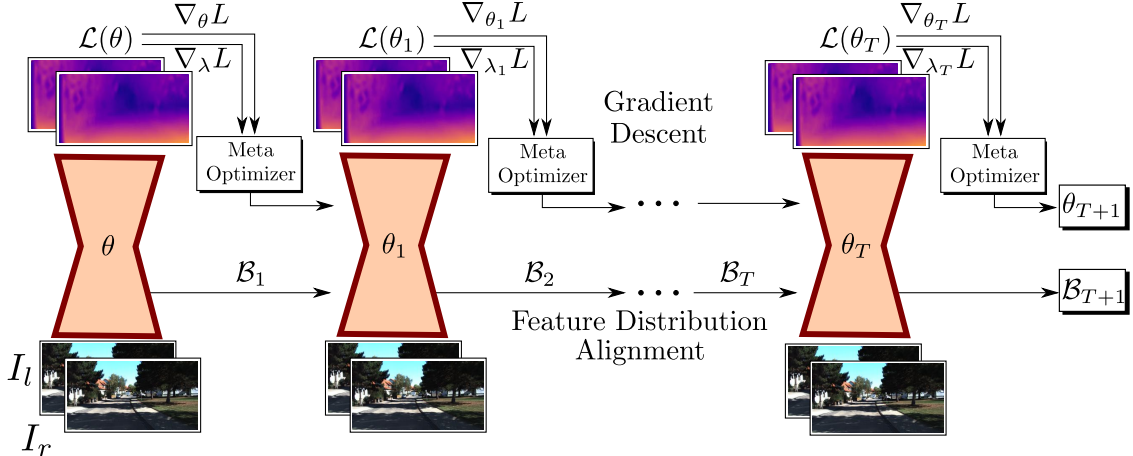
$\mathcal{L}(\theta)$ $\nabla_\theta L$
$\nabla_\lambda L$

$\mathcal{L}(\theta_1)$ $\nabla_{\theta_1} L$
$\nabla_{\lambda_1} L$

$\mathcal{L}(\theta_T)$ $\nabla_{\theta_T} L$
$\nabla_{\lambda_T} L$

Gradient Descent

Meta Optimizer

Meta Optimizer

Meta Optimizer

$\theta$

$\theta_1$

$\theta_T$

$\theta_{T+1}$

$\mathcal{B}_1$

$\mathcal{B}_2$

$\mathcal{B}_T$

$\mathcal{B}_{T+1}$

Feature Distribution Alignment

$I_l$

$I_r$